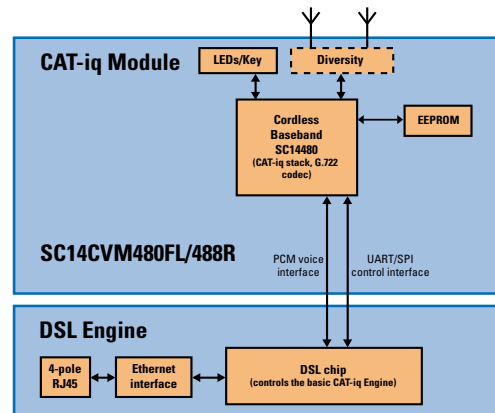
CAT-iq Module

LEDs/Key

Diversity

Cordless Baseband SC14480 (CAT-iq stack, G.722 codec)

EEPROM

SC14CVM480FL/488R

PCM voice interface

UART/SPI control interface

DSL Engine

4-pole RJ45

Ethernet interface

DSL chip (controls the basic CAT-iq Engine)